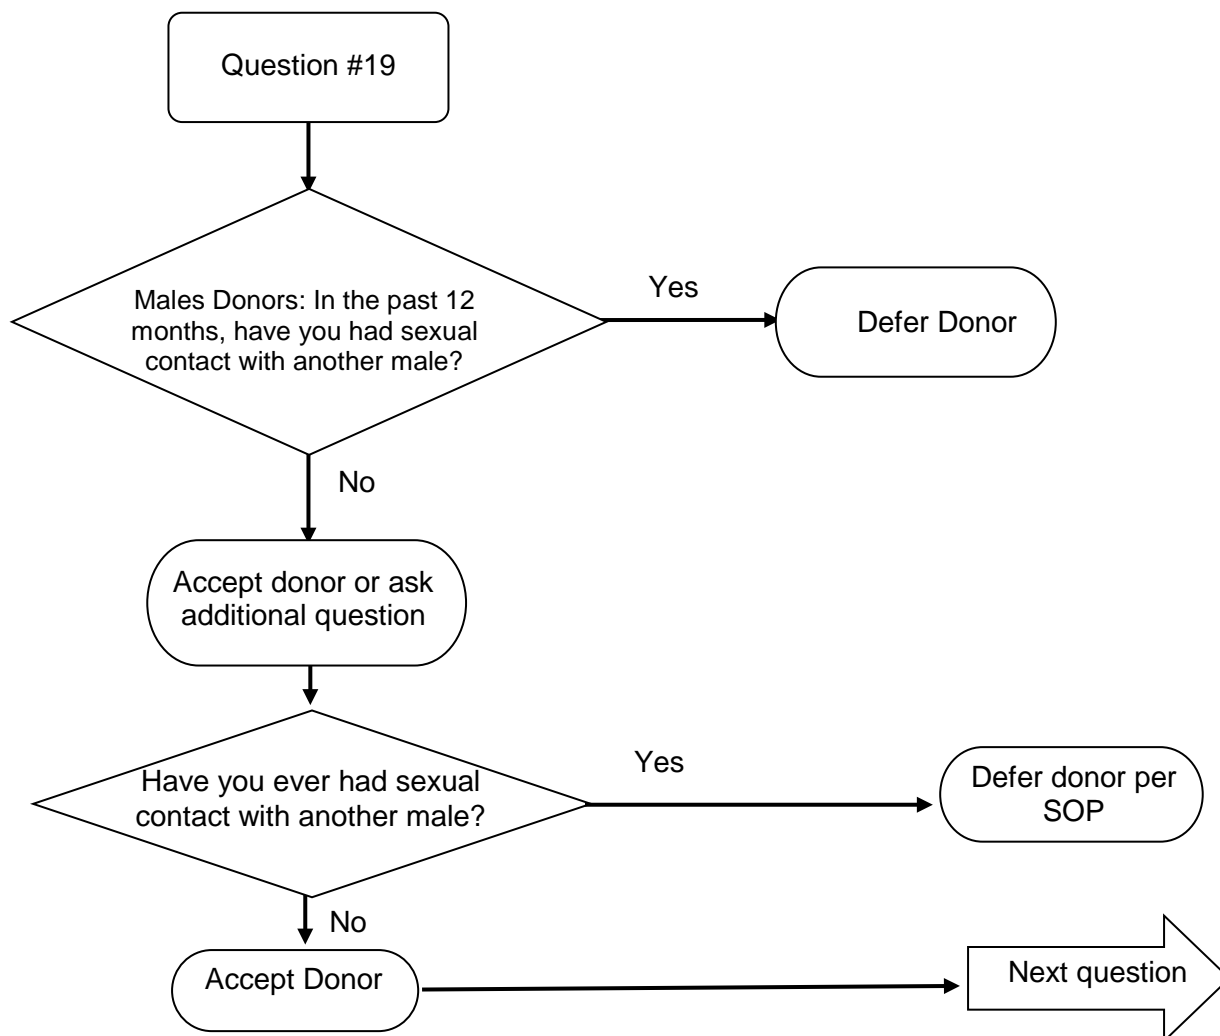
Question #19

Males Donors: In the past 12 months, have you had sexual contact with another male?

Yes

Defer Donor

No

Accept donor or ask additional question

Have you ever had sexual contact with another male?

Yes

Defer donor per SOP

No

Accept Donor

Next question